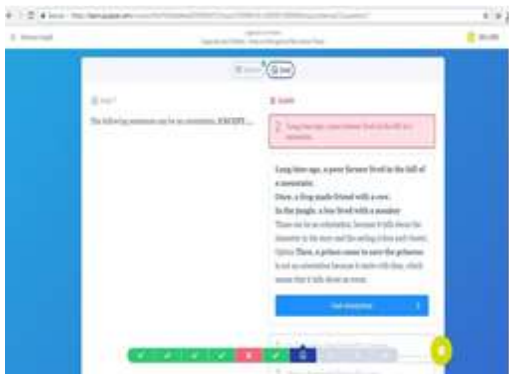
The following sentences can be an orientation, EXCEPT ....

Long time ago, a poor farmer lived in the hill of a mountain.
Once, a frog made friend with a cow.
In the jungle, a fox lived with a monkey.
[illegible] There, a prince came to save the princess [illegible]

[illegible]